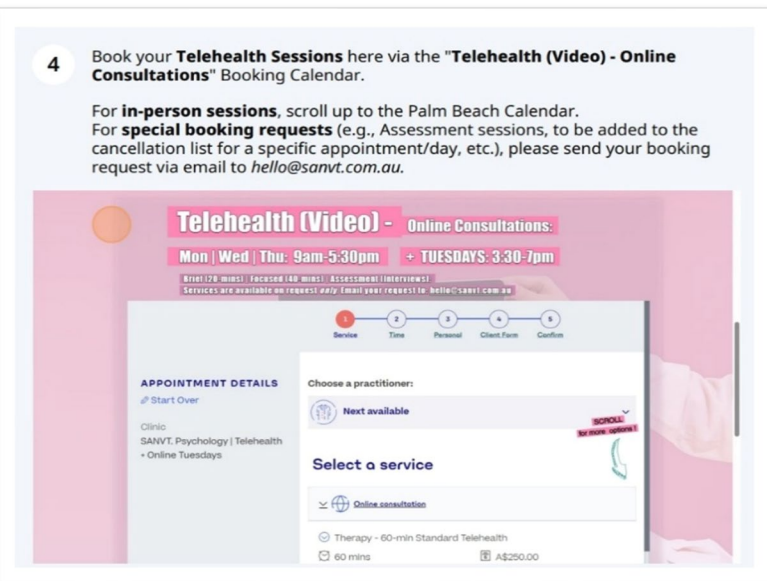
4

Book your **Telehealth Sessions** here via the "**Telehealth (Video) - Online Consultations**" Booking Calendar.

For **in-person sessions**, scroll up to the Palm Beach Calendar.
For **special booking requests** (e.g., Assessment sessions, to be added to the cancellation list for a specific appointment/day, etc.), please send your booking request via email to *hello@sanvt.com.au.*

Telehealth (Video) - Online Consultations:

Mon | Wed | Thu: 9am-5:30pm + TUESDAYS: 3:30-7pm

Brief (20 mins) | Focused (40 mins) | Assessment (Interviews)
Services are available on request only. Email your request to: hello@sanvt.com.au

1 Service 2 Time 3 Personal 4 Client Form 5 Confirm

APPOINTMENT DETAILS
Start Over

Clinic
SANVT. Psychology | Telehealth - Online Tuesdays

Choose a practitioner:

Next available

SCROLL for more options!

Select a service

Online consultation

Therapy - 60-min Standard Telehealth
60 mins
A$250.00